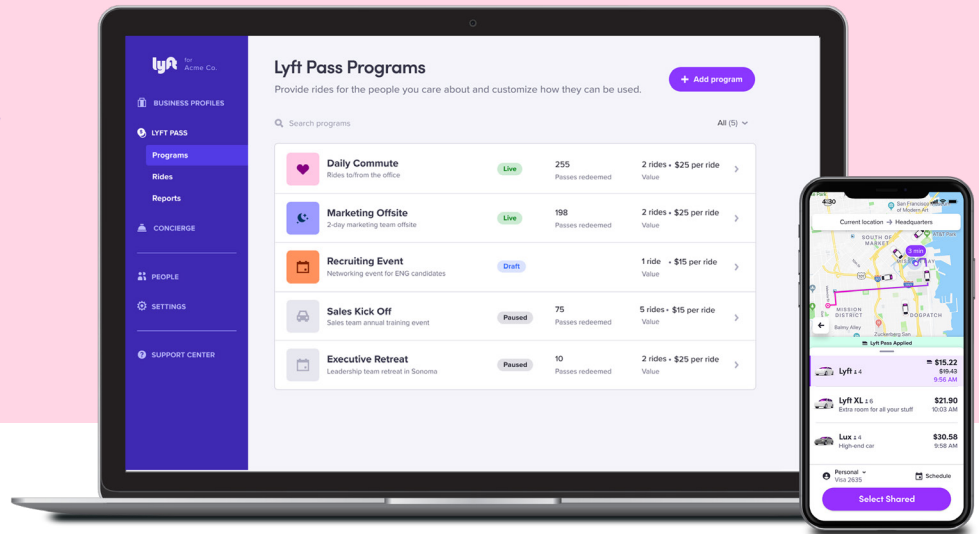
lyft for Acme Co.

BUSINESS PROFILES

LYFT PASS

Programs

Rides

Reports

CONCIERGE

PEOPLE

SETTINGS

SUPPORT CENTER

Lyft Pass Programs

Provide rides for the people you care about and customize how they can be used.

+ Add program

Search programs

All (5)

| | Program | Status | Passes | Value |
|---|---|---|---|---|
| | Daily Commute<br>Rides to/from the office | Live | 255<br>Passes redeemed | 2 rides • \$25 per ride<br>Value |
| | Marketing Offsite<br>2-day marketing team offsite | Live | 198<br>Passes redeemed | 2 rides • \$25 per ride<br>Value |
| | Recruiting Event<br>Networking event for ENG candidates | Draft | | 1 ride • \$15 per ride<br>Value |
| | Sales Kick Off<br>Sales team annual training event | Paused | 75<br>Passes redeemed | 5 rides • \$15 per ride<br>Value |
| | Executive Retreat<br>Leadership team retreat in Sonoma | Paused | 10<br>Passes redeemed | 2 rides • \$25 per ride<br>Value |

4:30

San Francisco Museum of Modern Art

Current location → Headquarters

SOUTH OF MARKET

3 min

MISSION DISTRICT

DOGPATCH

Balboa Alley

Zuckerberg San

Lyft Pass Applied

Lyft 4 $15.22 $19.43 9:56 AM

Lyft XL 6 Extra room for all your stuff $21.90 10:03 AM

Lux 4 High-end car $30.58 9:58 AM

Personal Visa 2635

Schedule

Select Shared